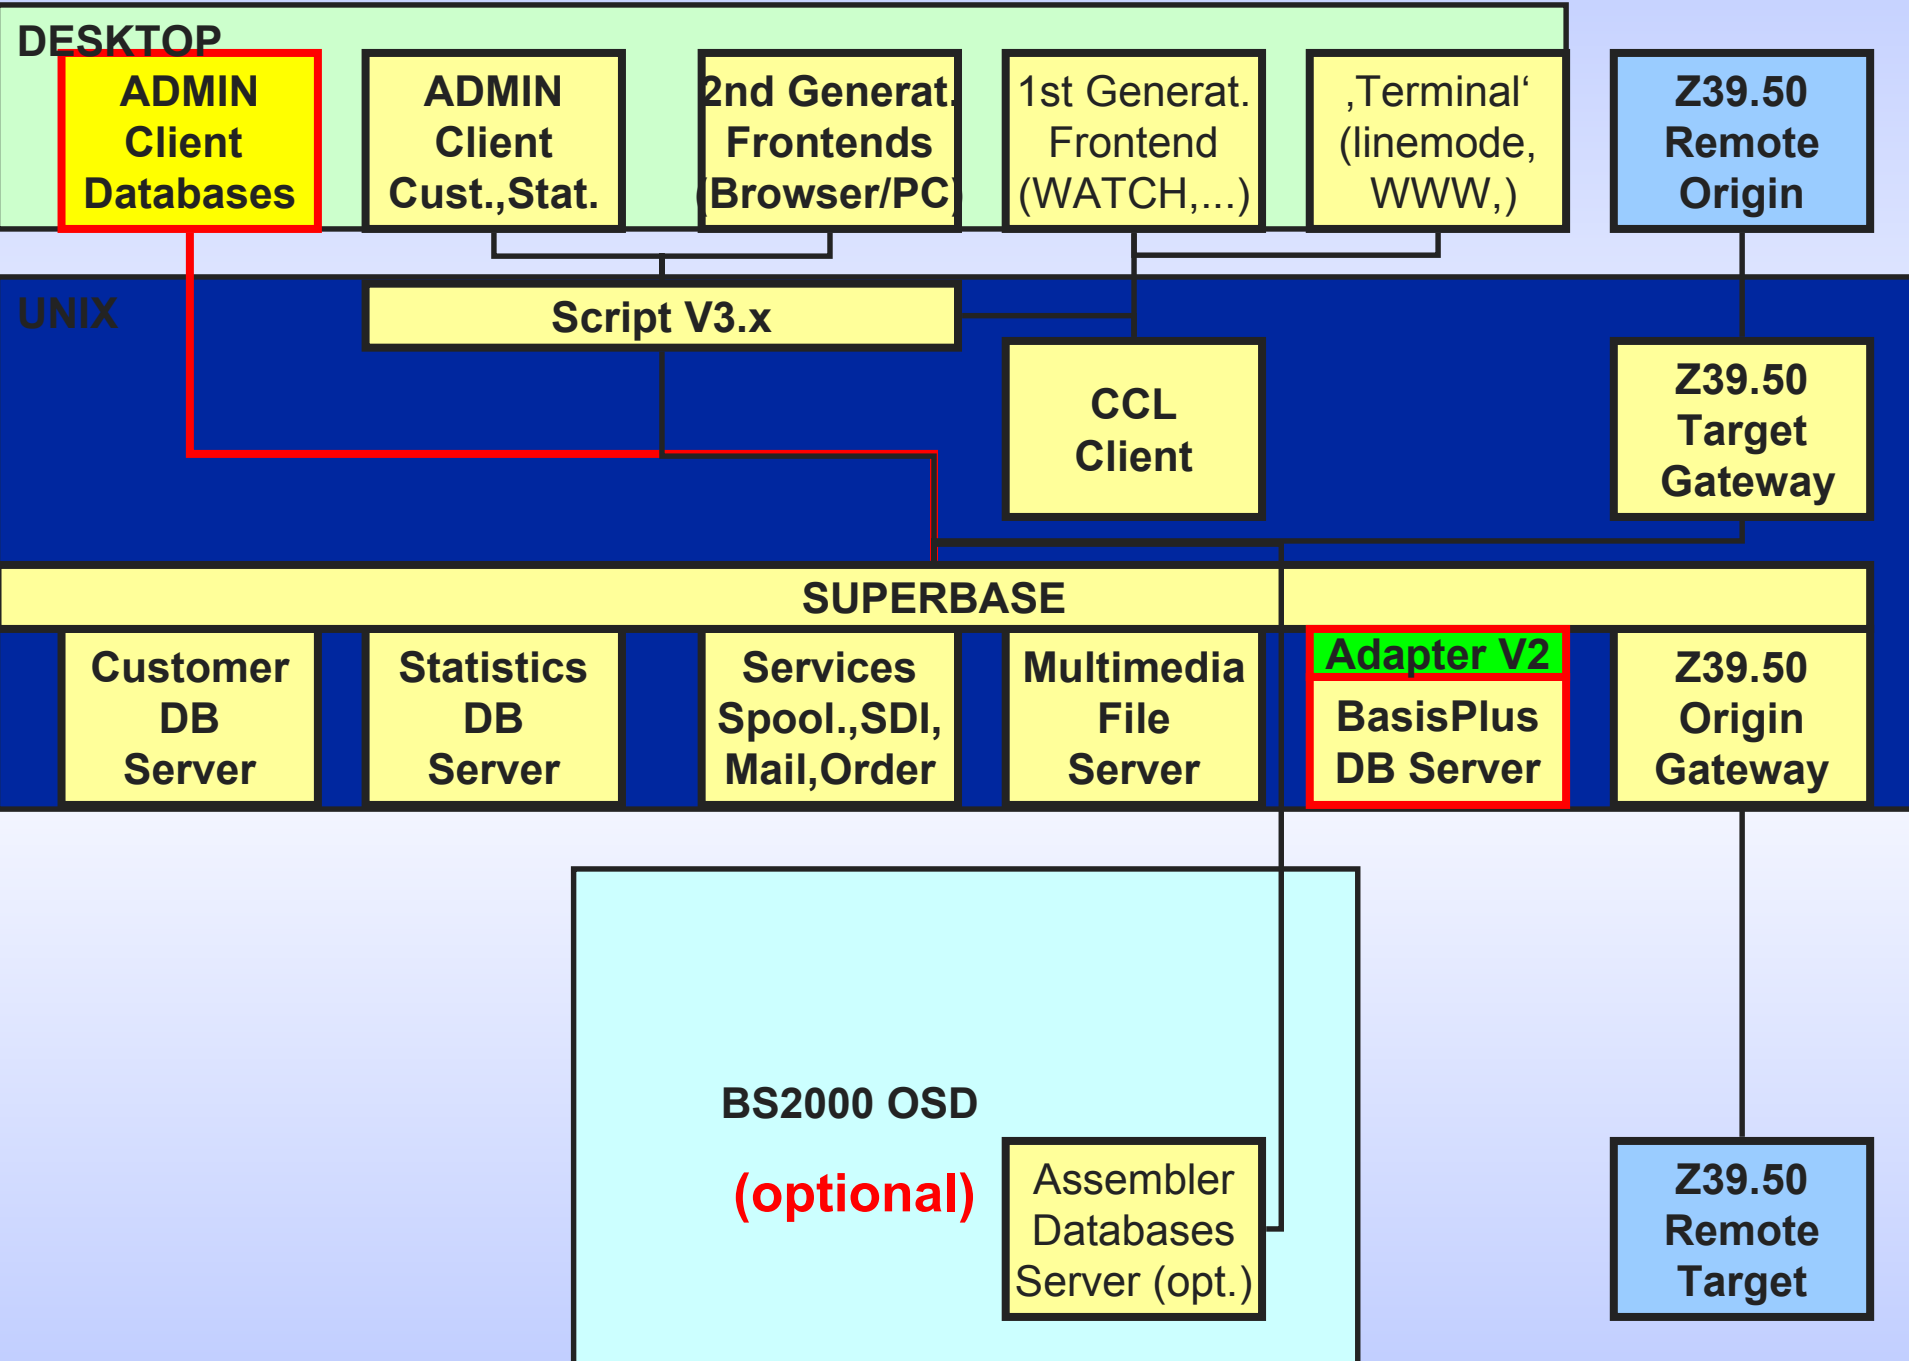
DESKTOP

ADMIN Client Databases

ADMIN Client Cust.,Stat.

2nd Generat. Frontends (Browser/PC)

1st Generat. Frontend (WATCH,...)

‚Terminal' (linemode, WWW,)

Z39.50 Remote Origin

UNIX

Script V3.x

CCL Client

Z39.50 Target Gateway

SUPERBASE

Customer DB Server

Statistics DB Server

Services Spool.,SDI, Mail,Order

Multimedia File Server

Adapter V2

BasisPlus DB Server

Z39.50 Origin Gateway

BS2000 OSD

(optional)

Assembler Databases Server (opt.)

Z39.50 Remote Target